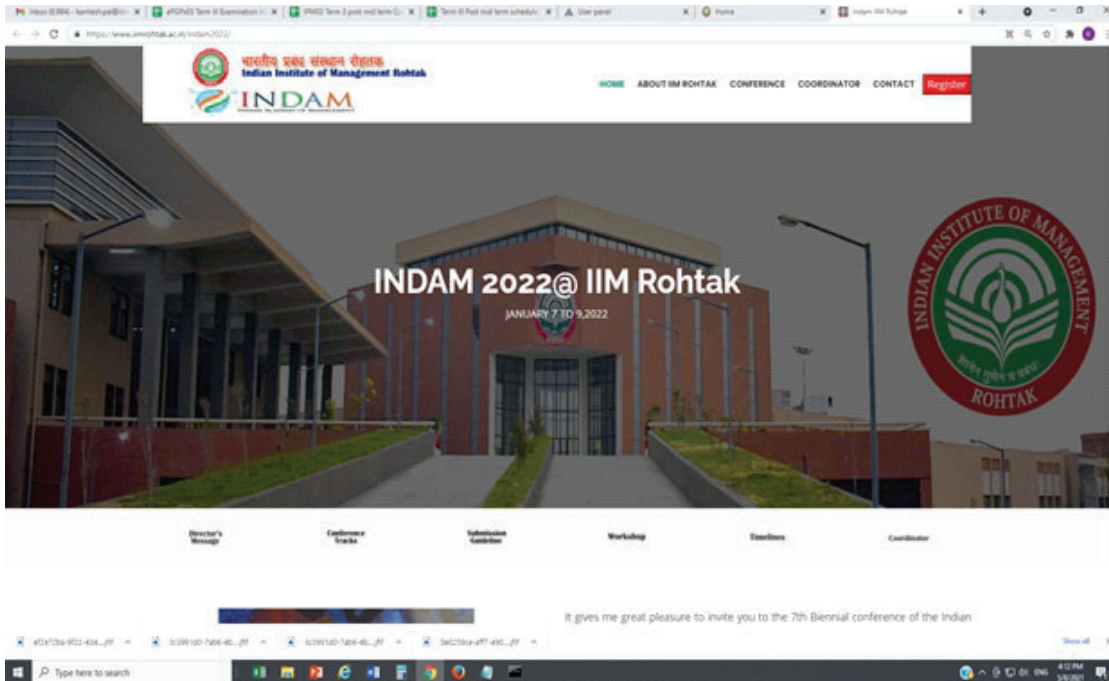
Inbox (6,994) - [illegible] | ePGPx03 Term III Examination | IPM02 Term 3 post mid term | Term III Post mid term schedule | User panel | Home | Indam IIM Rohtak

https://www.iimrohtak.ac.in/indam2022/

भारतीय प्रबंध संस्थान रोहतक
Indian Institute of Management Rohtak

INDAM
INDIAN ACADEMY OF MANAGEMENT

HOME ABOUT IIM ROHTAK CONFERENCE COORDINATOR CONTACT Register

INDAM 2022@ IIM Rohtak

JANUARY 7 TO 9,2022

INDIAN INSTITUTE OF MANAGEMENT
ROHTAK

Director's Message

Conference Tracks

Submission Guideline

Workshop

Timelines

Coordinator

It gives me great pleasure to invite you to the 7th Biennial conference of the Indian

Show all

Type here to search

4:12 PM
5/8/2021